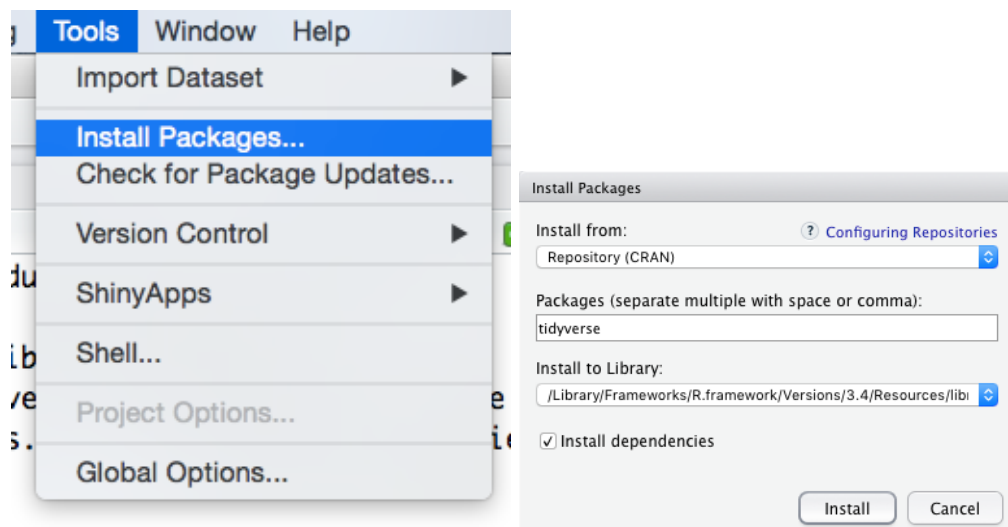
g Tools Window Help

Import Dataset

Install Packages...
Check for Package Updates...

Version Control

ShinyApps

Shell...

Project Options...

Global Options...

du
ib
ve
s.

e
ie

Install Packages

Install from:
? Configuring Repositories
Repository (CRAN)

Packages (separate multiple with space or comma):
tidyverse

Install to Library:
/Library/Frameworks/R.framework/Versions/3.4/Resources/libı

✓ Install dependencies

Install
Cancel